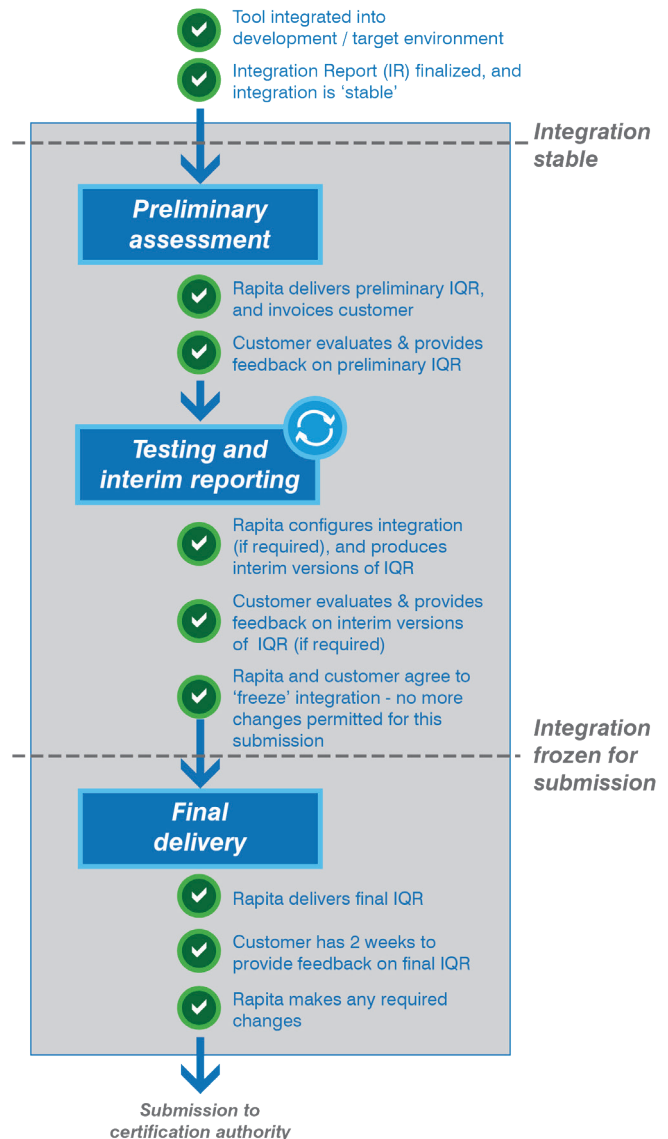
Tool integrated into development / target environment

Integration Report (IR) finalized, and integration is 'stable'

Integration stable

Preliminary assessment

Rapita delivers preliminary IQR, and invoices customer

Customer evaluates & provides feedback on preliminary IQR

Testing and interim reporting

Rapita configures integration (if required), and produces interim versions of IQR

Customer evaluates & provides feedback on interim versions of IQR (if required)

Rapita and customer agree to 'freeze' integration - no more changes permitted for this submission

Integration frozen for submission

Final delivery

Rapita delivers final IQR

Customer has 2 weeks to provide feedback on final IQR

Rapita makes any required changes

Submission to certification authority